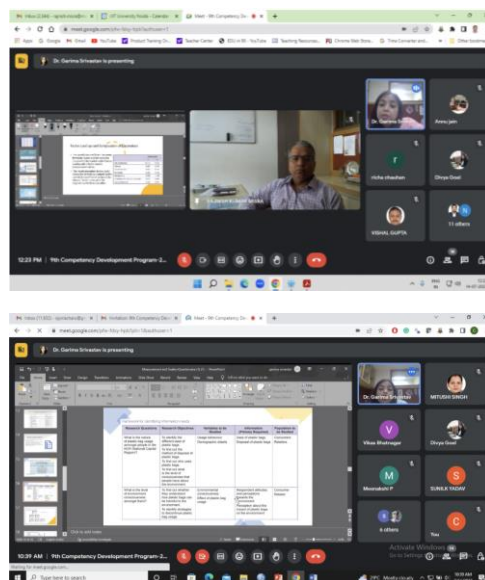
Dr. Garima Srivastav is presenting

meet.google.com

Dr. Garima Srivastav

Anna Jain

richa chauhan

Divya Goel

VISHAL GUPTA

11 others

12:23 PM | 9th Competency Development Program-2...

Dr. Garima Srivastav is presenting

meet.google.com

Dr. Garima Srivastav

MITUSHI SINGH

Vikas Bhatnagar

Divya Goel

Meenakshi P

SUNIL YADAV

6 others

You

10:39 AM | 9th Competency Development Program-2...

Activate Windows

Type here to search